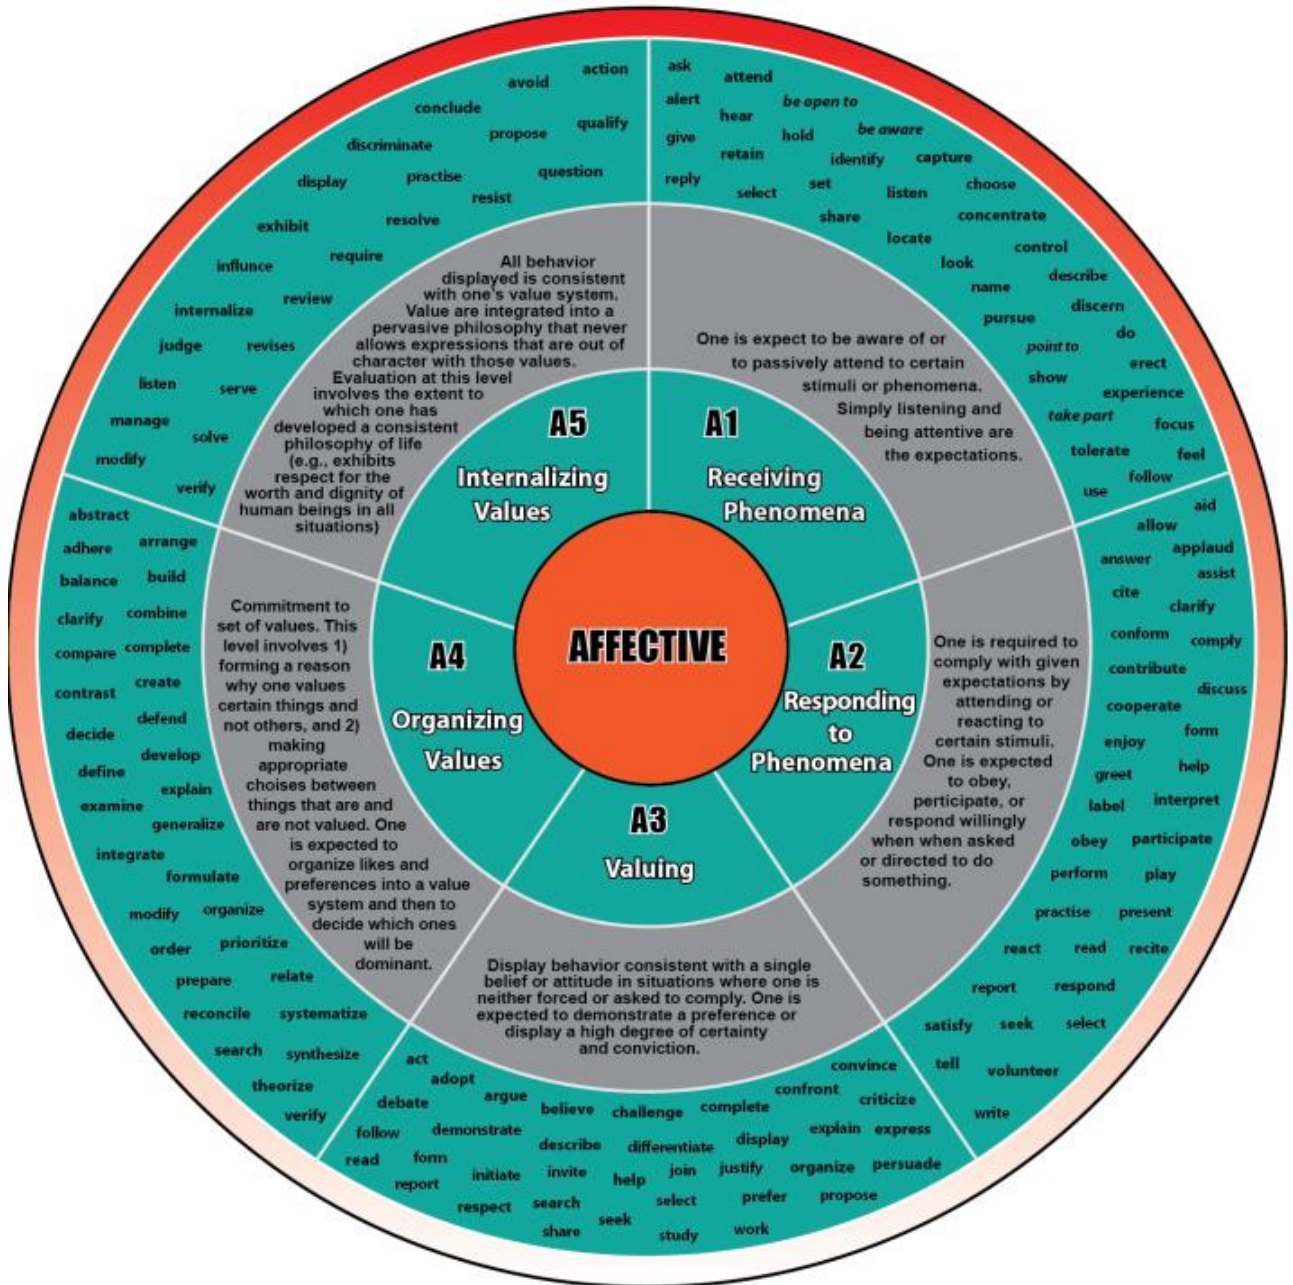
AFFECTIVE

A1
Receiving Phenomena

One is expect to be aware of or to passively attend to certain stimuli or phenomena. Simply listening and being attentive are the expectations.

ask attend alert hear be open to give hold be aware retain identify capture reply select set listen choose share concentrate locate control look describe name discern pursue do point to erect show experience take part focus tolerate feel use follow

A2
Responding to Phenomena

One is required to comply with given expectations by attending or reacting to certain stimuli. One is expected to obey, perticipate, or respond willingly when when asked or directed to do something.

aid allow applaud answer assist cite clarify conform comply contribute discuss cooperate form enjoy help greet label interpret obey participate perform play practise present react read recite report respond satisfy seek select tell volunteer write

A3
Valuing

Display behavior consistent with a single belief or attitude in situations where one is neither forced or asked to comply. One is expected to demonstrate a preference or display a high degree of certainty and conviction.

act adopt debate argue believe challenge complete convince confront criticize follow demonstrate describe differentiate display explain express read form report initiate invite help join justify organize persuade respect search select prefer propose share seek study work

A4
Organizing Values

Commitment to set of values. This level involves 1) forming a reason why one values certain things and not others, and 2) making appropriate choises between things that are and are not valued. One is expected to organize likes and preferences into a value system and then to decide which ones will be dominant.

abstract adhere arrange balance build clarify combine compare complete contrast create decide defend develop define explain examine generalize integrate formulate modify organize order prioritize prepare relate reconcile systematize search synthesize theorize verify

A5
Internalizing Values

All behavior displayed is consistent with one's value system. Value are integrated into a pervasive philosophy that never allows expressions that are out of character with those values. Evaluation at this level involves the extent to which one has developed a consistent philosophy of life (e.g., exhibits respect for the worth and dignity of human beings in all situations)

action avoid conclude qualify propose discriminate question display practise resist exhibit resolve require influnce review internalize judge revises listen serve manage solve modify verify